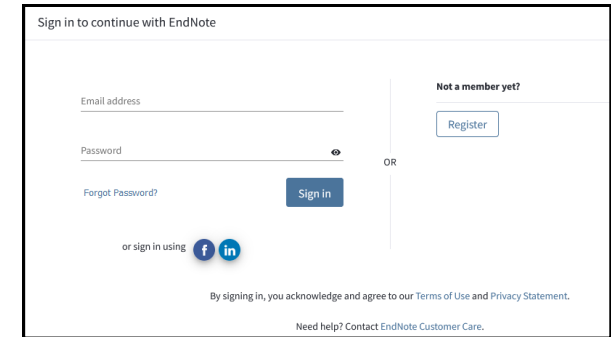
Sign in to continue with EndNote

Email address

Password

Forgot Password?

Sign in

or sign in using f in

OR

Not a member yet?

Register

By signing in, you acknowledge and agree to our Terms of Use and Privacy Statement.

Need help? Contact EndNote Customer Care.